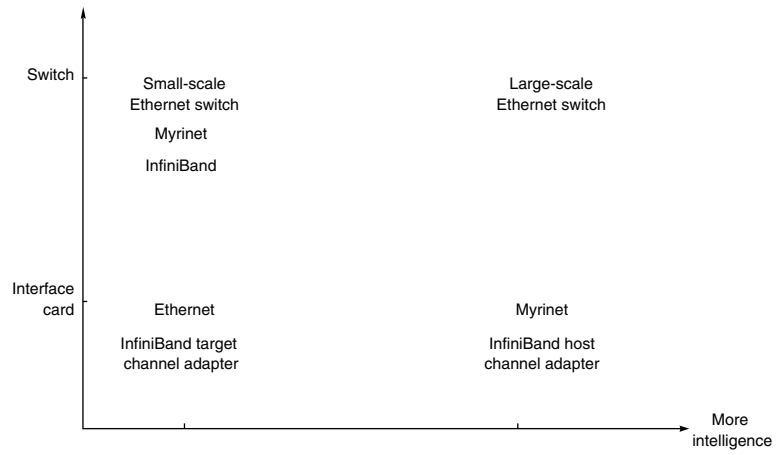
Switch

Small-scale
Ethernet switch

Myrinet

InfiniBand

Large-scale
Ethernet switch

Interface
card

Ethernet

InfiniBand target
channel adapter

Myrinet

InfiniBand host
channel adapter

More
intelligence